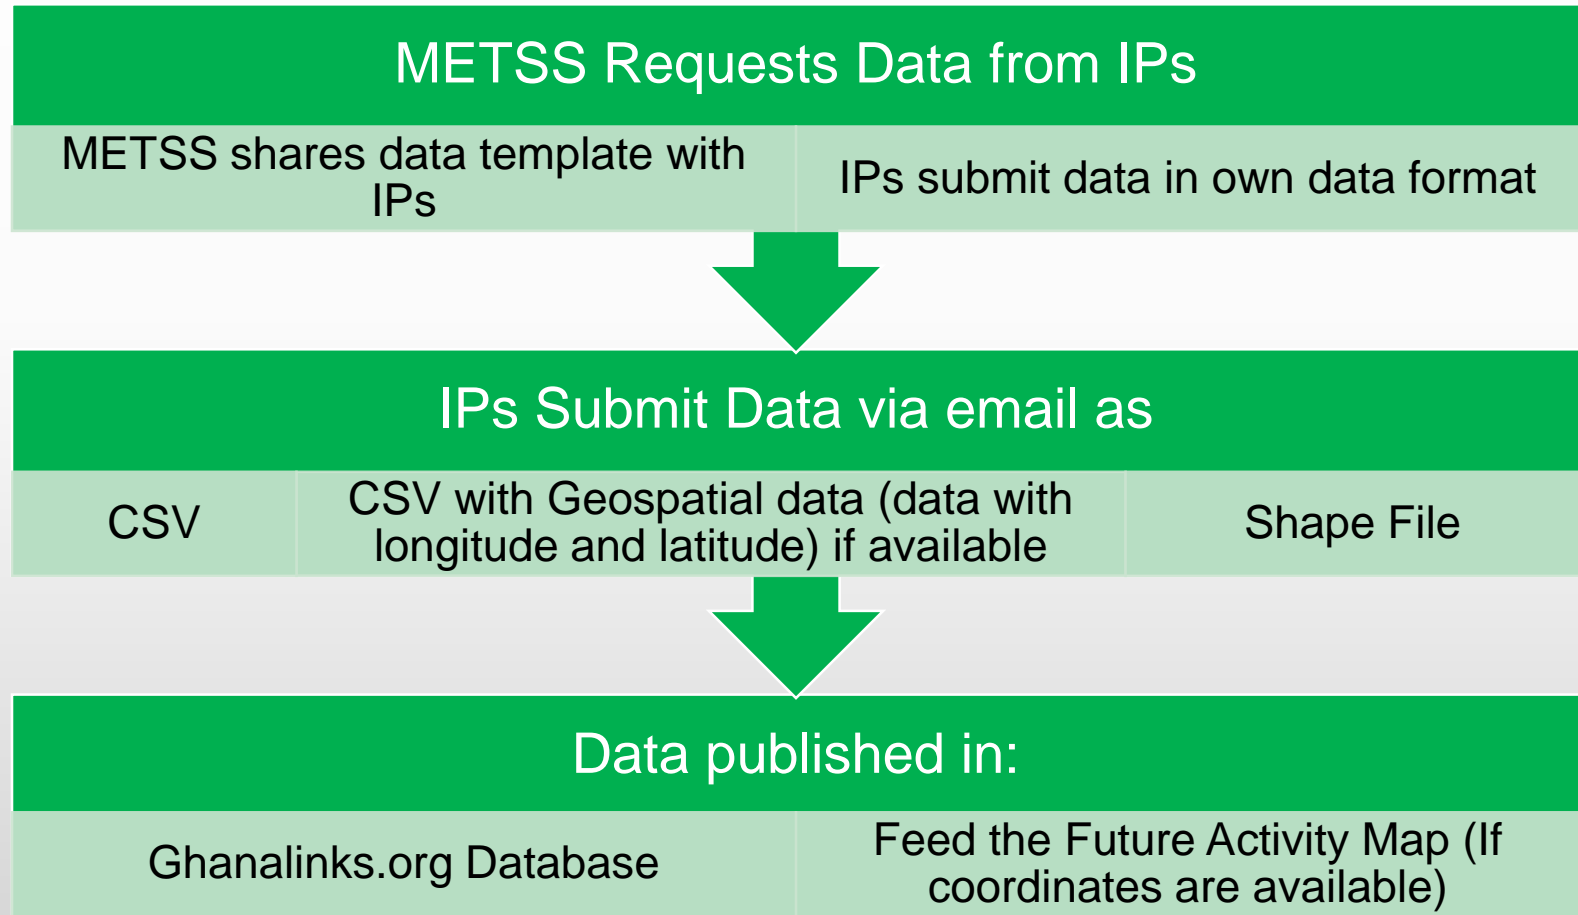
METSS Requests Data from IPs

METSS shares data template with IPs

IPs submit data in own data format

IPs Submit Data via email as

CSV

CSV with Geospatial data (data with longitude and latitude) if available

Shape File

Data published in:

Ghanalinks.org Database

Feed the Future Activity Map (If coordinates are available)